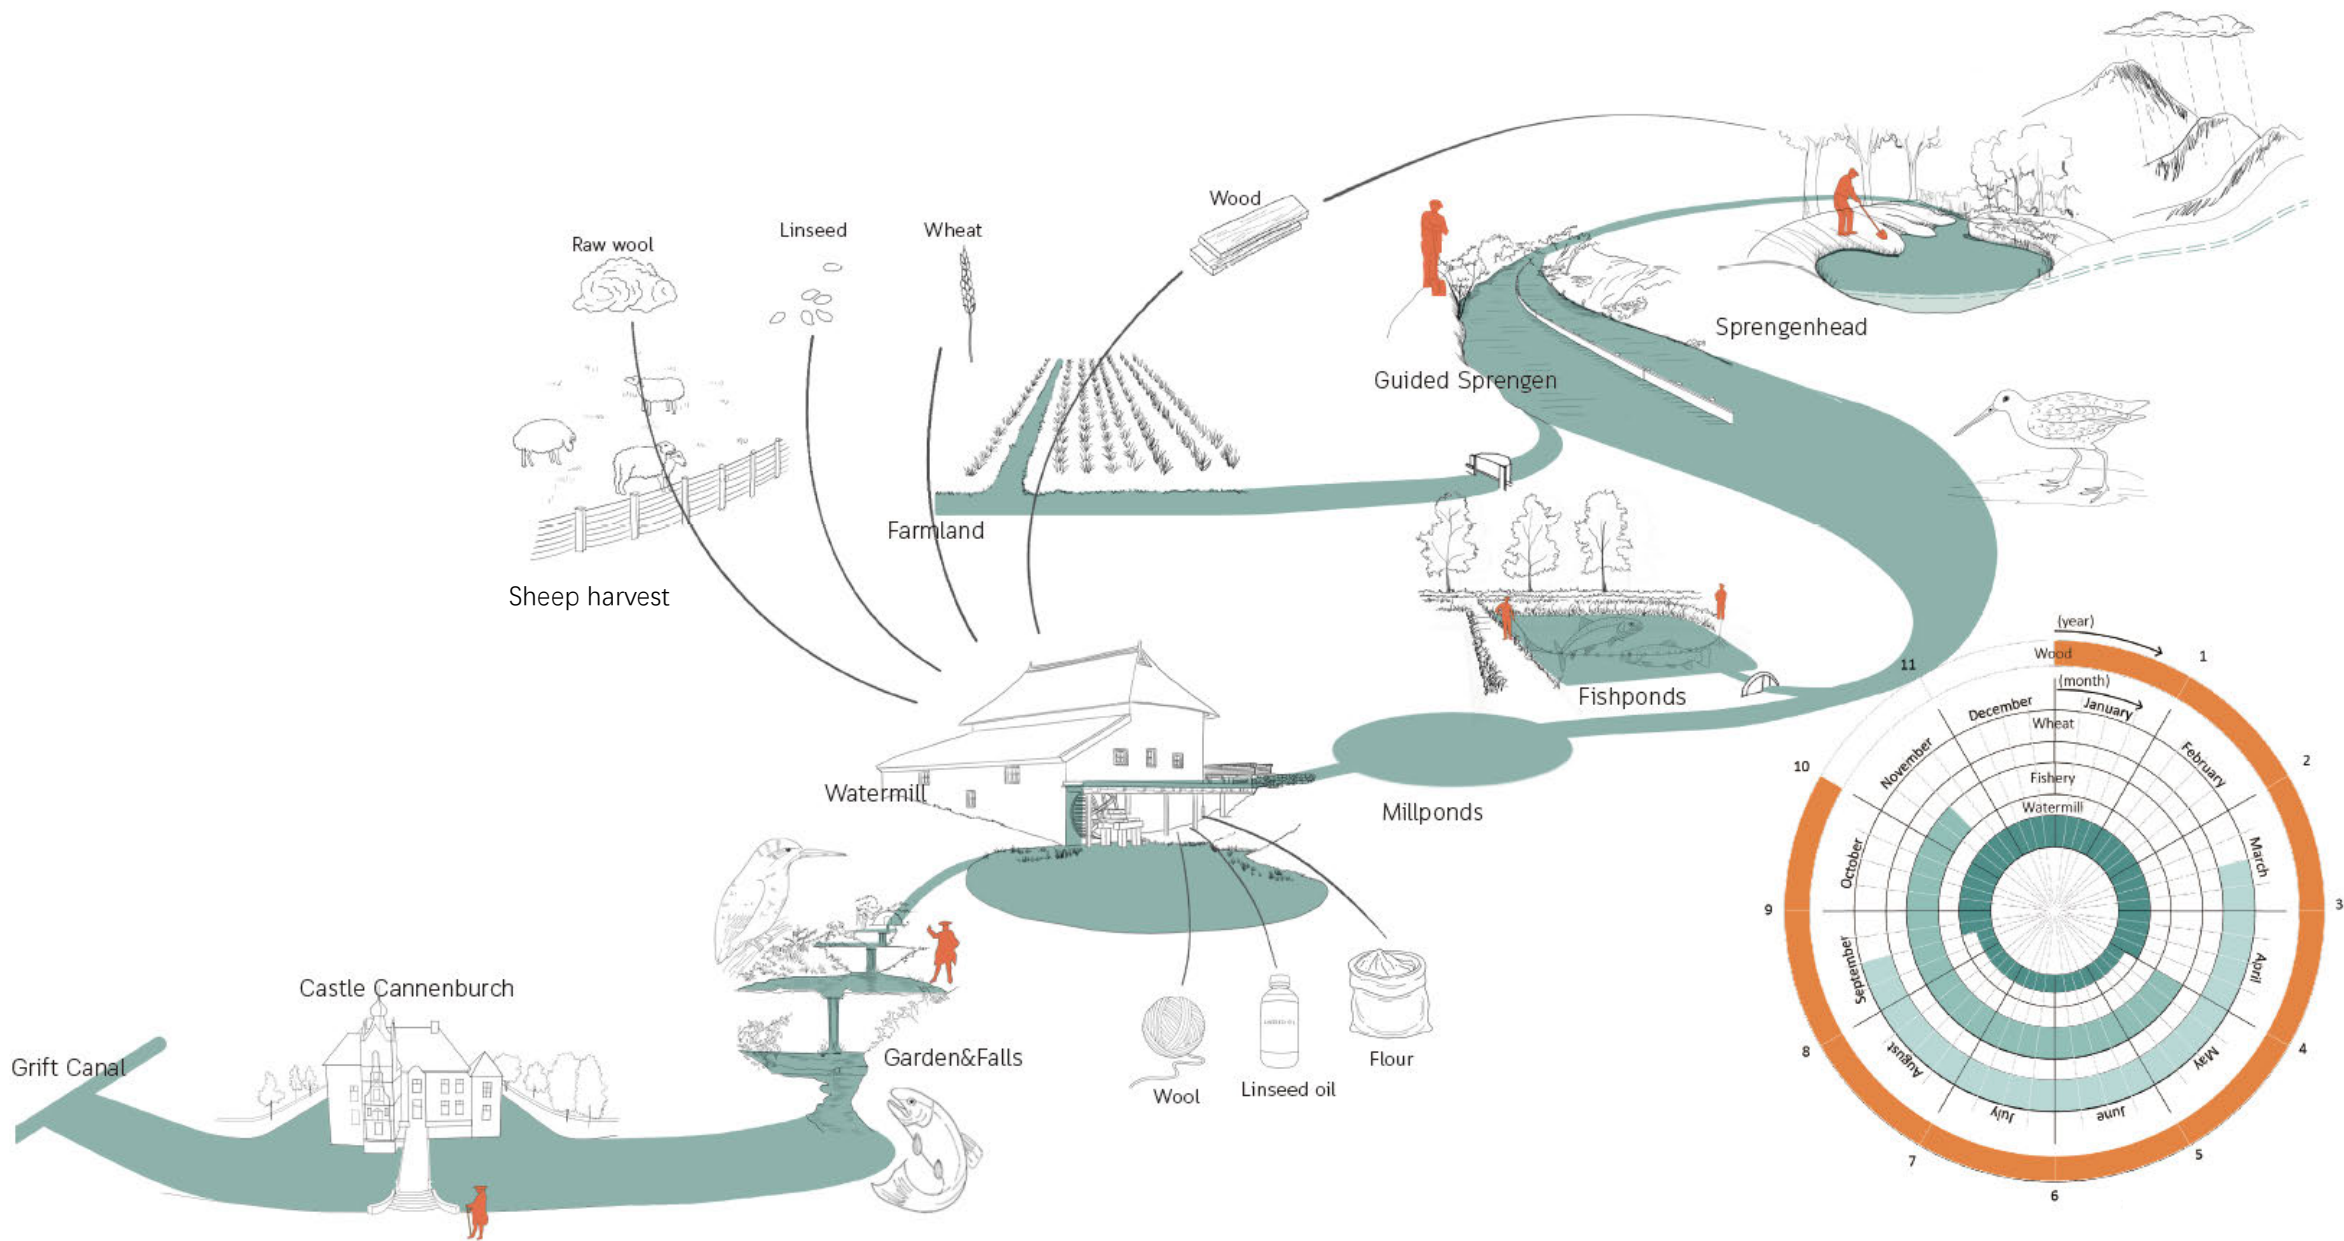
Wood

Raw wool

Linseed

Wheat

Sprengenhead

Guided Sprengen

Farmland

Sheep harvest

Fishponds

Millponds

Watermill

Castle Cannenburch

Grift Canal

Garden&Falls

Wool

Linseed oil

Flour

(year)

Wood

1

(month)

December

January

Wheat

11

November

February

2

10

Fishery

Watermill

October

March

9

3

September

April

8

August

May

4

July

June

7

5

6